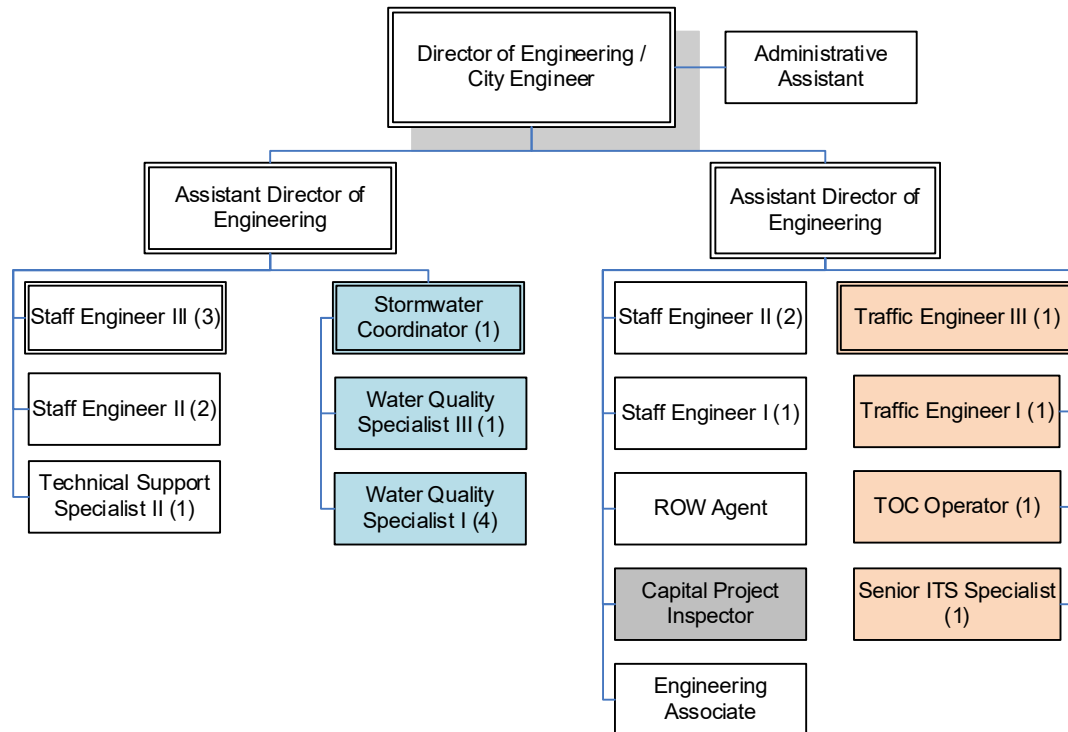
Director of Engineering / City Engineer

Administrative Assistant

Assistant Director of Engineering

Staff Engineer III (3)

Staff Engineer II (2)

Technical Support Specialist II (1)

Stormwater Coordinator (1)

Water Quality Specialist III (1)

Water Quality Specialist I (4)

Assistant Director of Engineering

Staff Engineer II (2)

Staff Engineer I (1)

ROW Agent

Capital Project Inspector

Engineering Associate

Traffic Engineer III (1)

Traffic Engineer I (1)

TOC Operator (1)

Senior ITS Specialist (1)